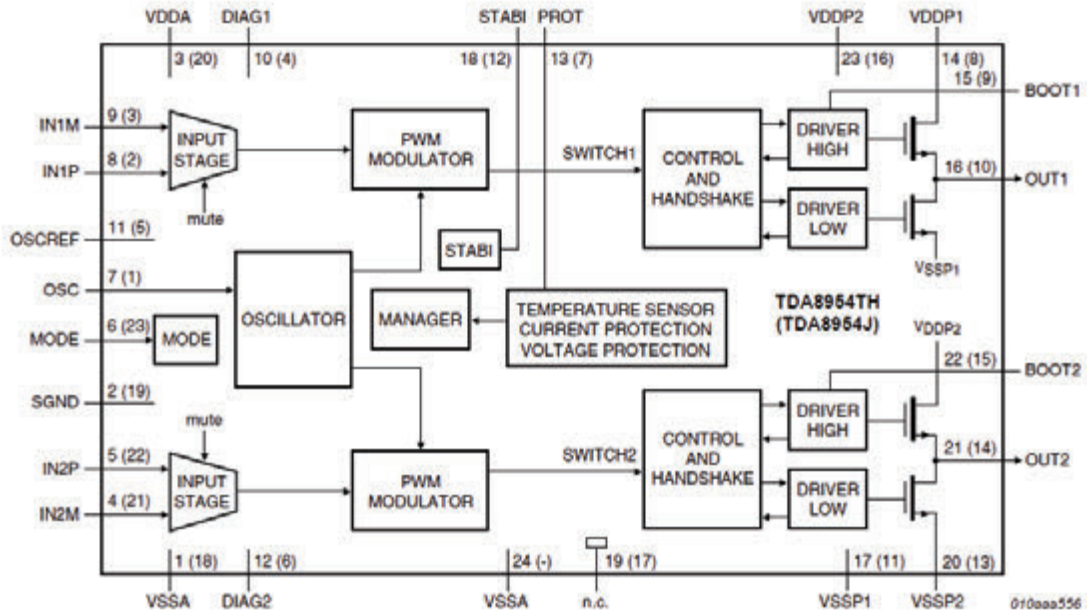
VDDA DIAG1 STABI PROT VDDP2 VDDP1

3 (20) 10 (4) 18 (12) 13 (7) 23 (16) 14 (8)

15 (9) BOOT1

IN1M 9 (3)

IN1P 8 (2)

INPUT STAGE

mute

PWM MODULATOR

SWITCH1

CONTROL AND HANDSHAKE

DRIVER HIGH

DRIVER LOW

16 (10) OUT1

$V_{SSP1}$

OSCREF 11 (5)

STABI

OSC 7 (1)

OSCILLATOR

MANAGER

TEMPERATURE SENSOR CURRENT PROTECTION VOLTAGE PROTECTION

TDA8954TH (TDA8954J)

MODE 6 (23) MODE

VDDP2

22 (15) BOOT2

SGND 2 (19)

mute

IN2P 5 (22)

IN2M 4 (21)

INPUT STAGE

PWM MODULATOR

SWITCH2

CONTROL AND HANDSHAKE

DRIVER HIGH

DRIVER LOW

21 (14) OUT2

1 (18) 12 (6) 24 (-) 19 (17) 17 (11) 20 (13)

VSSA DIAG2 VSSA n.c. VSSP1 VSSP2

010aaa556